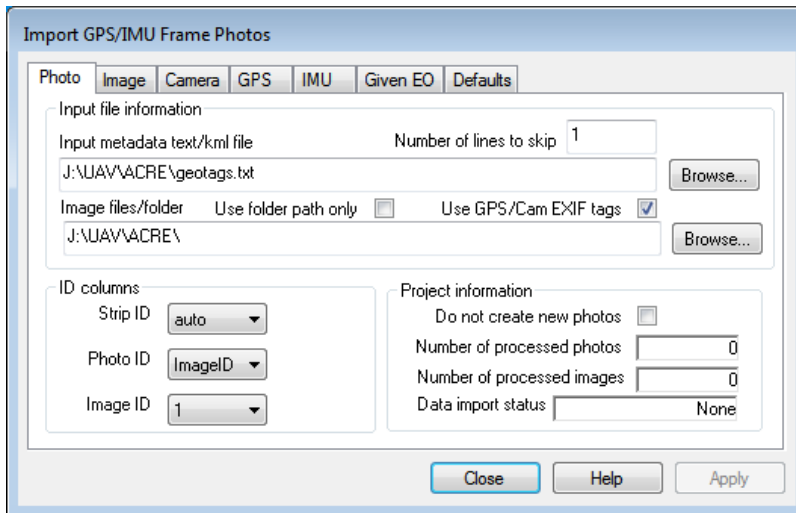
Import GPS/IMU Frame Photos

Photo | Image | Camera | GPS | IMU | Given EO | Defaults

Input file information

Input metadata text/kml file

Number of lines to skip 1

J:\UAV\ACRE\geotags.txt

Browse...

Image files/folder

Use folder path only

Use GPS/Cam EXIF tags

J:\UAV\ACRE\

Browse...

ID columns

Strip ID auto

Photo ID ImageID

Image ID 1

Project information

Do not create new photos

Number of processed photos 0

Number of processed images 0

Data import status None

Close

Help

Apply